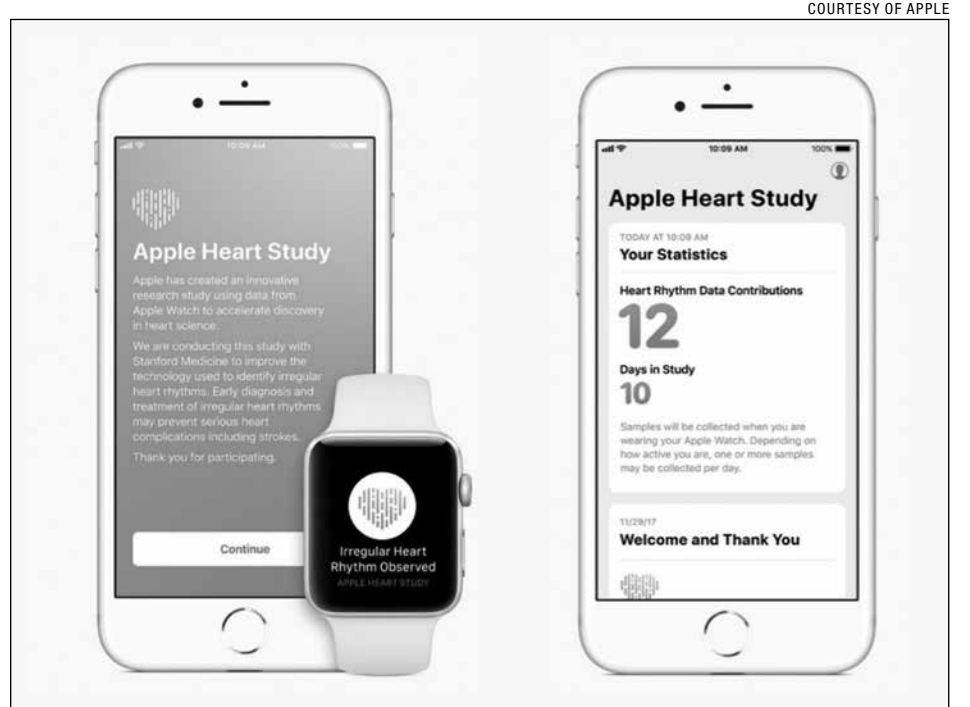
COURTESY OF APPLE

10:09 AM

100%

Apple Heart Study

Apple has created an innovative research study using data from Apple Watch to accelerate discovery in heart science.

We are conducting this study with Stanford Medicine to improve the technology used to identify irregular heart rhythms. Early diagnosis and treatment of irregular heart rhythms may prevent serious heart complications including strokes.

Thank you for participating.

Continue

Irregular Heart Rhythm Observed

APPLE HEART STUDY

10:09 AM

100%

Apple Heart Study

TODAY AT 10:09 AM

Your Statistics

Heart Rhythm Data Contributions

12

Days in Study

10

Samples will be collected when you are wearing your Apple Watch. Depending on how active you are, one or more samples may be collected per day.

11/29/17

Welcome and Thank You